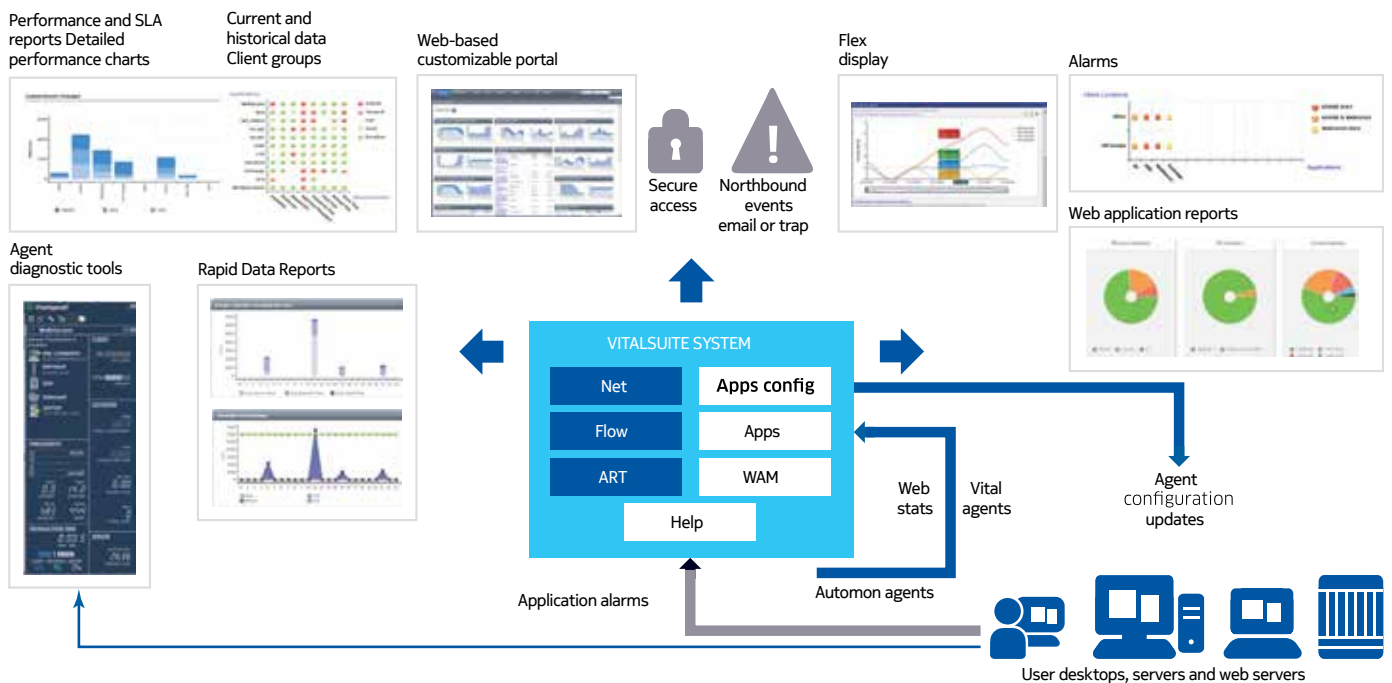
Performance and SLA reports Detailed performance charts

Current and historical data Client groups

Web-based customizable portal

Secure access

Northbound events email or trap

Flex display

Alarms

Web application reports

Agent diagnostic tools

Rapid Data Reports

VITALSUITE SYSTEM

Net

Apps config

Flow

Apps

ART

WAM

Help

Web stats

Vital agents

Agent configuration updates

Application alarms

Automon agents

User desktops, servers and web servers